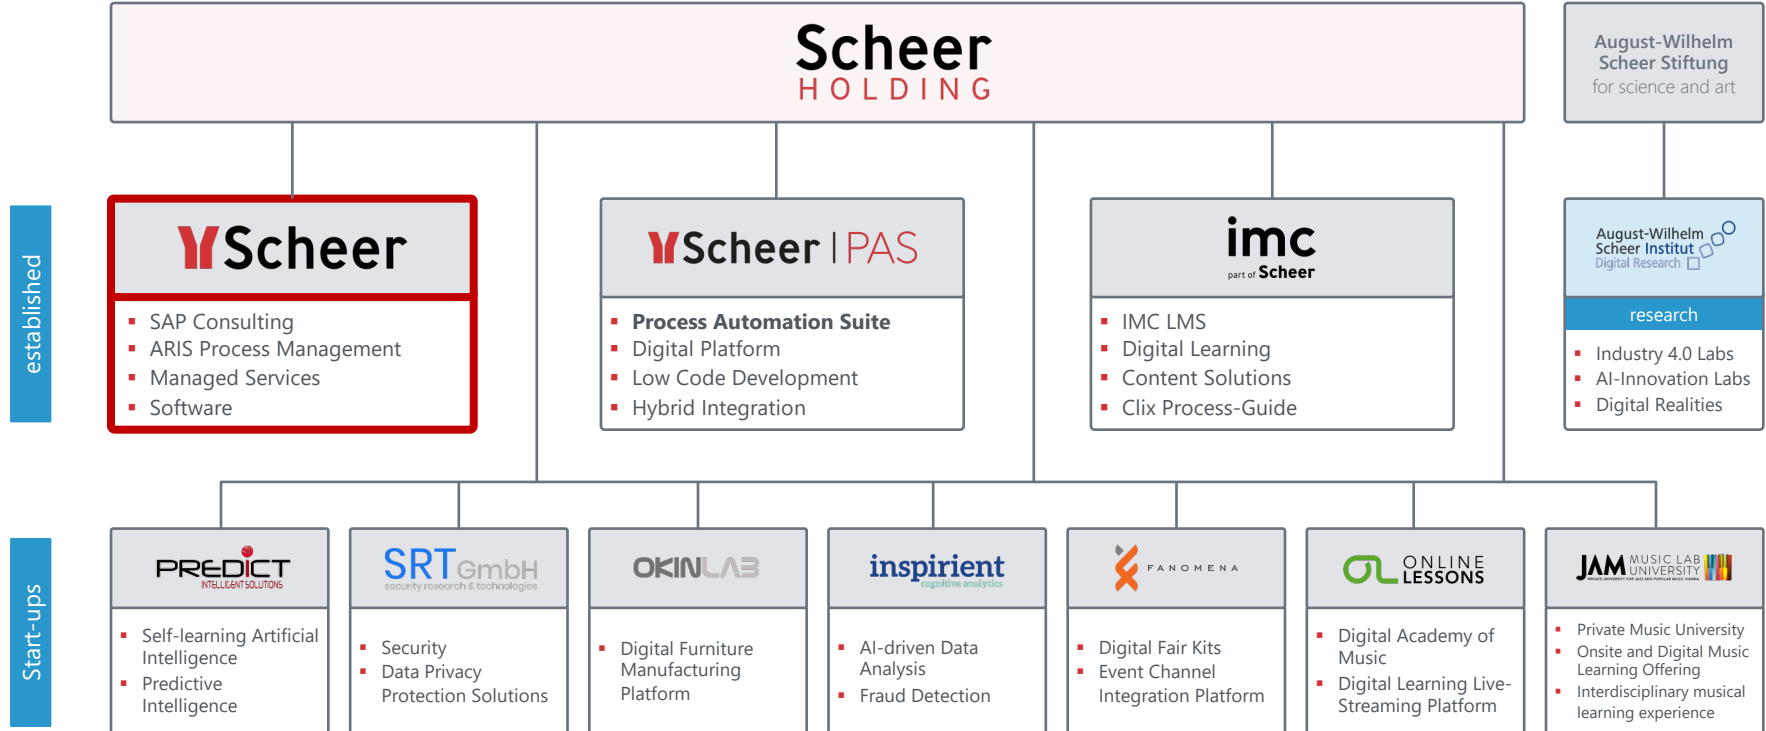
Scheer
HOLDING

August-Wilhelm Scheer Stiftung
for science and art

established

Scheer

- SAP Consulting
- ARIS Process Management
- Managed Services
- Software

Scheer | PAS

- Process Automation Suite
- Digital Platform
- Low Code Development
- Hybrid Integration

imc
part of Scheer

- IMC LMS
- Digital Learning
- Content Solutions
- Clix Process-Guide

August-Wilhelm Scheer Institut
Digital Research

research

- Industry 4.0 Labs
- AI-Innovation Labs
- Digital Realities

Start-ups

PREDICT
INTELLIGENT SOLUTIONS

- Self-learning Artificial Intelligence
- Predictive Intelligence

SRT GmbH
security research & technologies

- Security
- Data Privacy Protection Solutions

OKINLAB

- Digital Furniture Manufacturing Platform

inspirient
cognitive analytics

- AI-driven Data Analysis
- Fraud Detection

FANOMENA

- Digital Fair Kits
- Event Channel Integration Platform

ONLINE LESSONS

- Digital Academy of Music
- Digital Learning Live-Streaming Platform

JAM MUSIC LAB UNIVERSITY
PRIVATE UNIVERSITY FOR JAZZ AND POPULAR MUSIC VIENNA

- Private Music University
- Onsite and Digital Music Learning Offering
- Interdisciplinary musical learning experience